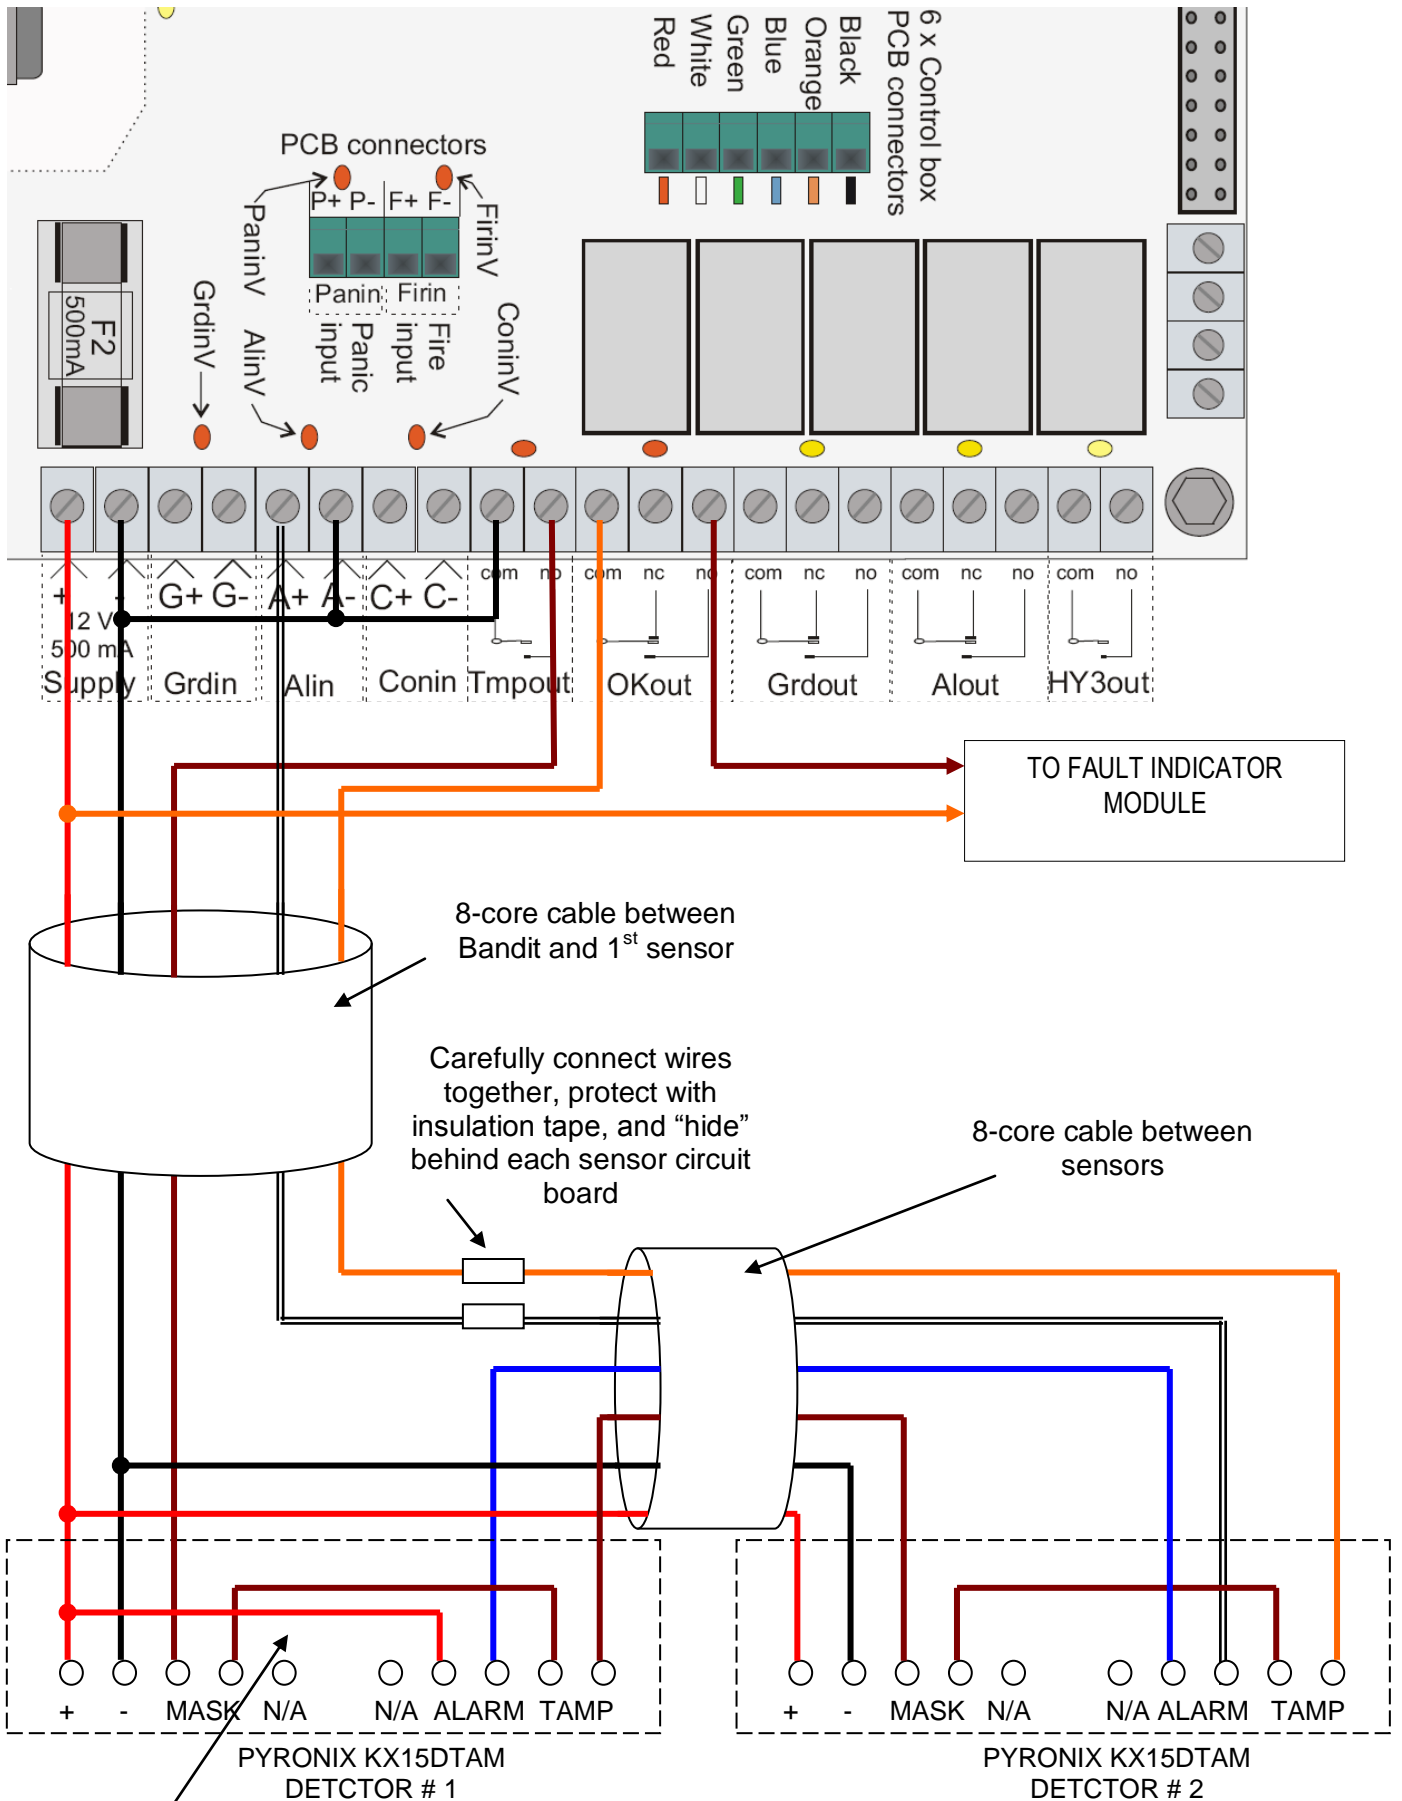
6 x Control box PCB connectors
Black
Orange
Blue
Green
White
Red

PCB connectors
P+ P- F+ F-
PaninV
FirinV
Panin Firin
Panic input
Fire input
GrdinV
AlinV
ConinV

F2 500mA

+ - G+ G- A+ A- C+ C- com no com nc no com nc no com nc no com no
12 V 500 mA
Supply Grdin Alin Conin Tmpout OKout Grdout Alout HY3out

TO FAULT INDICATOR MODULE

8-core cable between Bandit and 1$^{st}$ sensor

Carefully connect wires together, protect with insulation tape, and “hide” behind each sensor circuit board

8-core cable between sensors

+ - MASK N/A N/A ALARM TAMP
PYRONIX KX15DTAM DETCTOR # 1

+ - MASK N/A N/A ALARM TAMP
PYRONIX KX15DTAM DETCTOR # 2